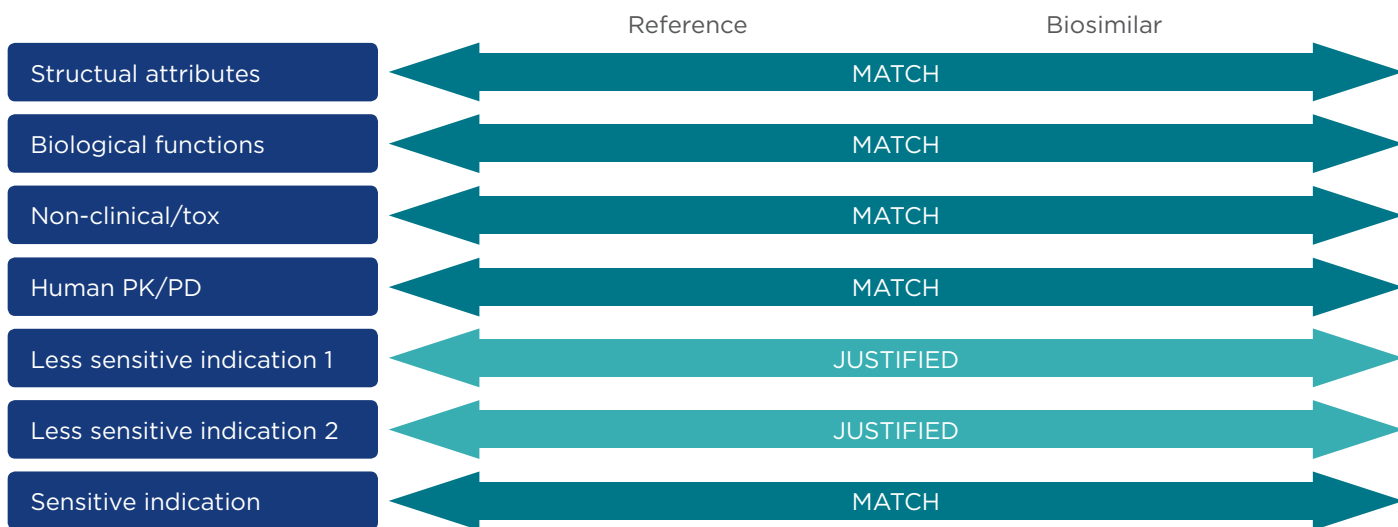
Reference Biosimilar

| | |
|---|---|
| Structual attributes | MATCH |
| Biological functions | MATCH |
| Non-clinical/tox | MATCH |
| Human PK/PD | MATCH |
| Less sensitive indication 1 | JUSTIFIED |
| Less sensitive indication 2 | JUSTIFIED |
| Sensitive indication | MATCH |